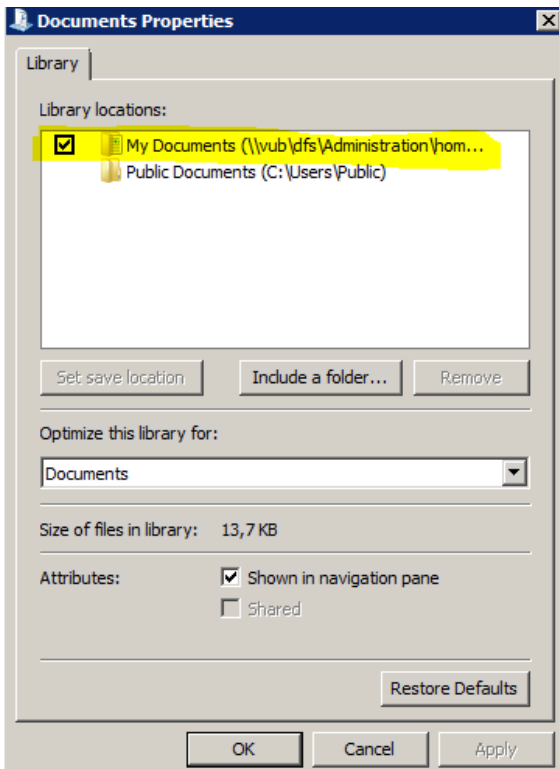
Documents Properties

Library

Library locations:

My Documents (\\vub\dfs\Administration\hom...

Public Documents (C:\Users\Public)

Set save location

Include a folder...

Remove

Optimize this library for:

Documents

Size of files in library: 13,7 KB

Attributes:

Shown in navigation pane

Shared

Restore Defaults

OK

Cancel

Apply